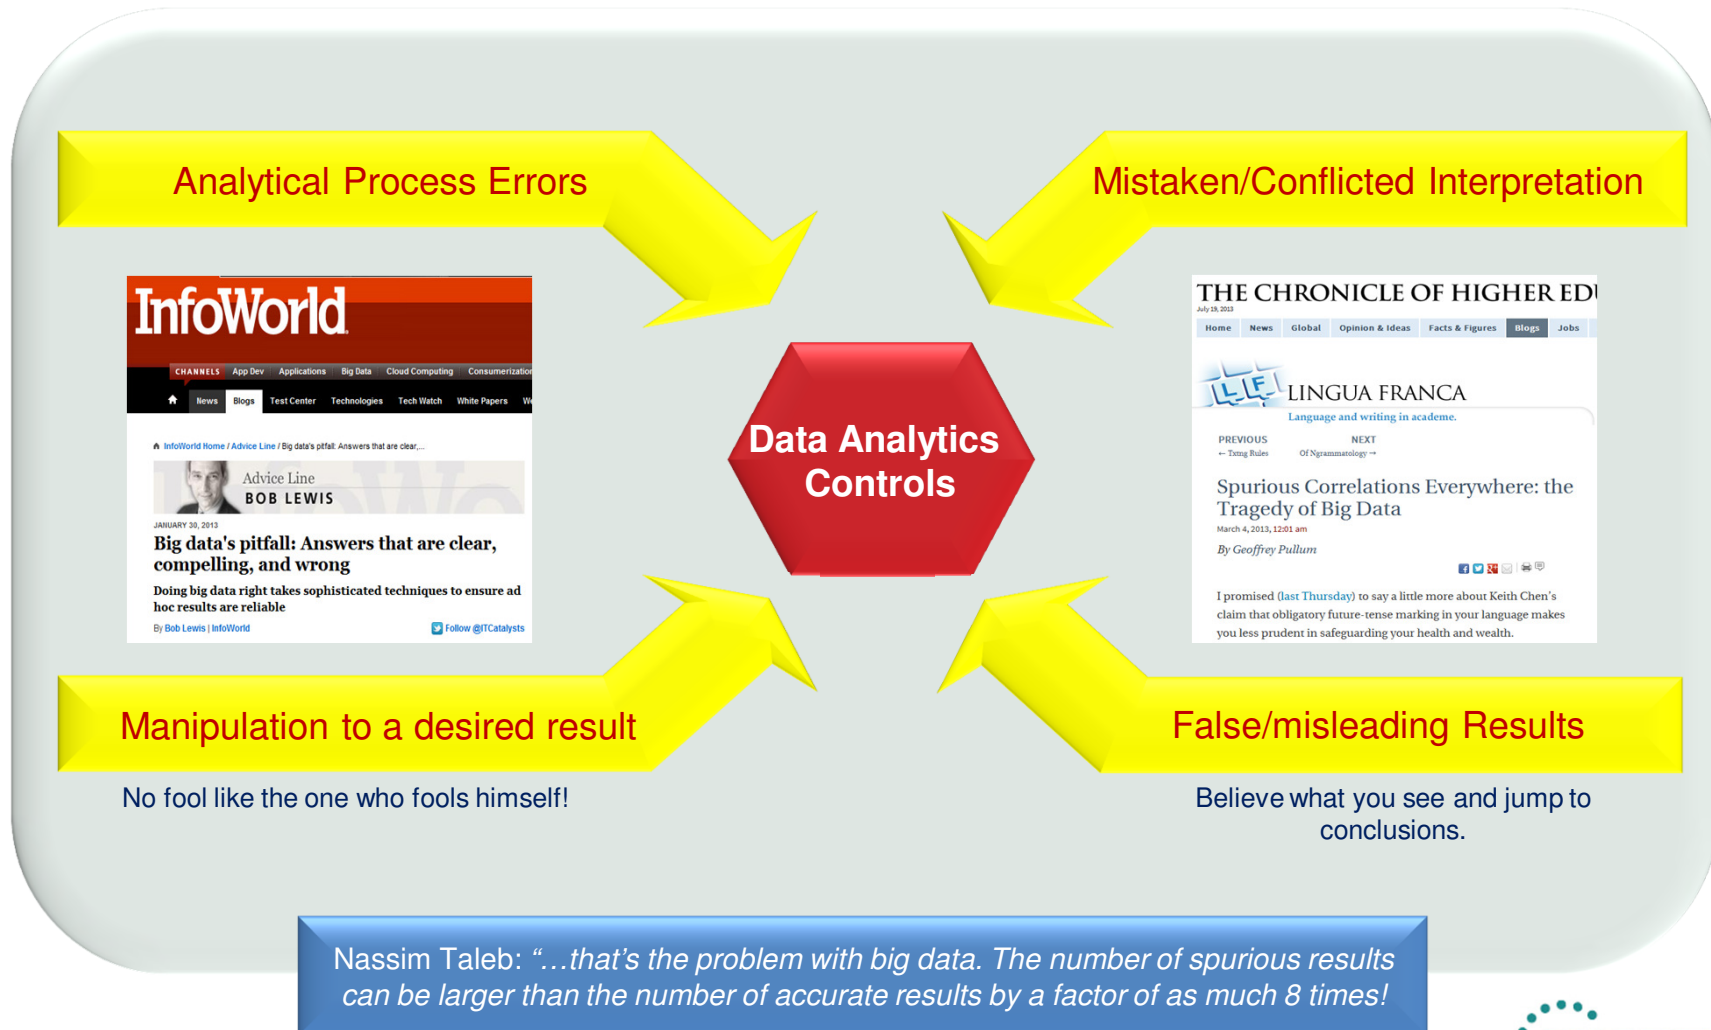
Analytical Process Errors

Mistaken/Conflicted Interpretation

InfoWorld

CHANNELS App Dev Applications Big Data Cloud Computing Consumerization

News Blogs Test Center Technologies Tech Watch White Papers W

InfoWorld Home / Advice Line / Big data's pitfall: Answers that are clear,...

Advice Line
BOB LEWIS

JANUARY 30, 2013

Big data's pitfall: Answers that are clear, compelling, and wrong

Doing big data right takes sophisticated techniques to ensure ad hoc results are reliable

By Bob Lewis | InfoWorld

Follow @ITCatalysts

Data Analytics Controls

THE CHRONICLE OF HIGHER ED

July 19, 2013

Home News Global Opinion & Ideas Facts & Figures Blogs Jobs

LF

LINGUA FRANCA

Language and writing in academe.

PREVIOUS
← Txtng Rules

NEXT
Of Ngrammatology →

Spurious Correlations Everywhere: the Tragedy of Big Data

March 4, 2013, 12:01 am

By Geoffrey Pullum

I promised (last Thursday) to say a little more about Keith Chen's claim that obligatory future-tense marking in your language makes you less prudent in safeguarding your health and wealth.

Manipulation to a desired result

False/misleading Results

No fool like the one who fools himself!

Believe what you see and jump to conclusions.

Nassim Taleb: "…that's the problem with big data. The number of spurious results can be larger than the number of accurate results by a factor of as much 8 times!